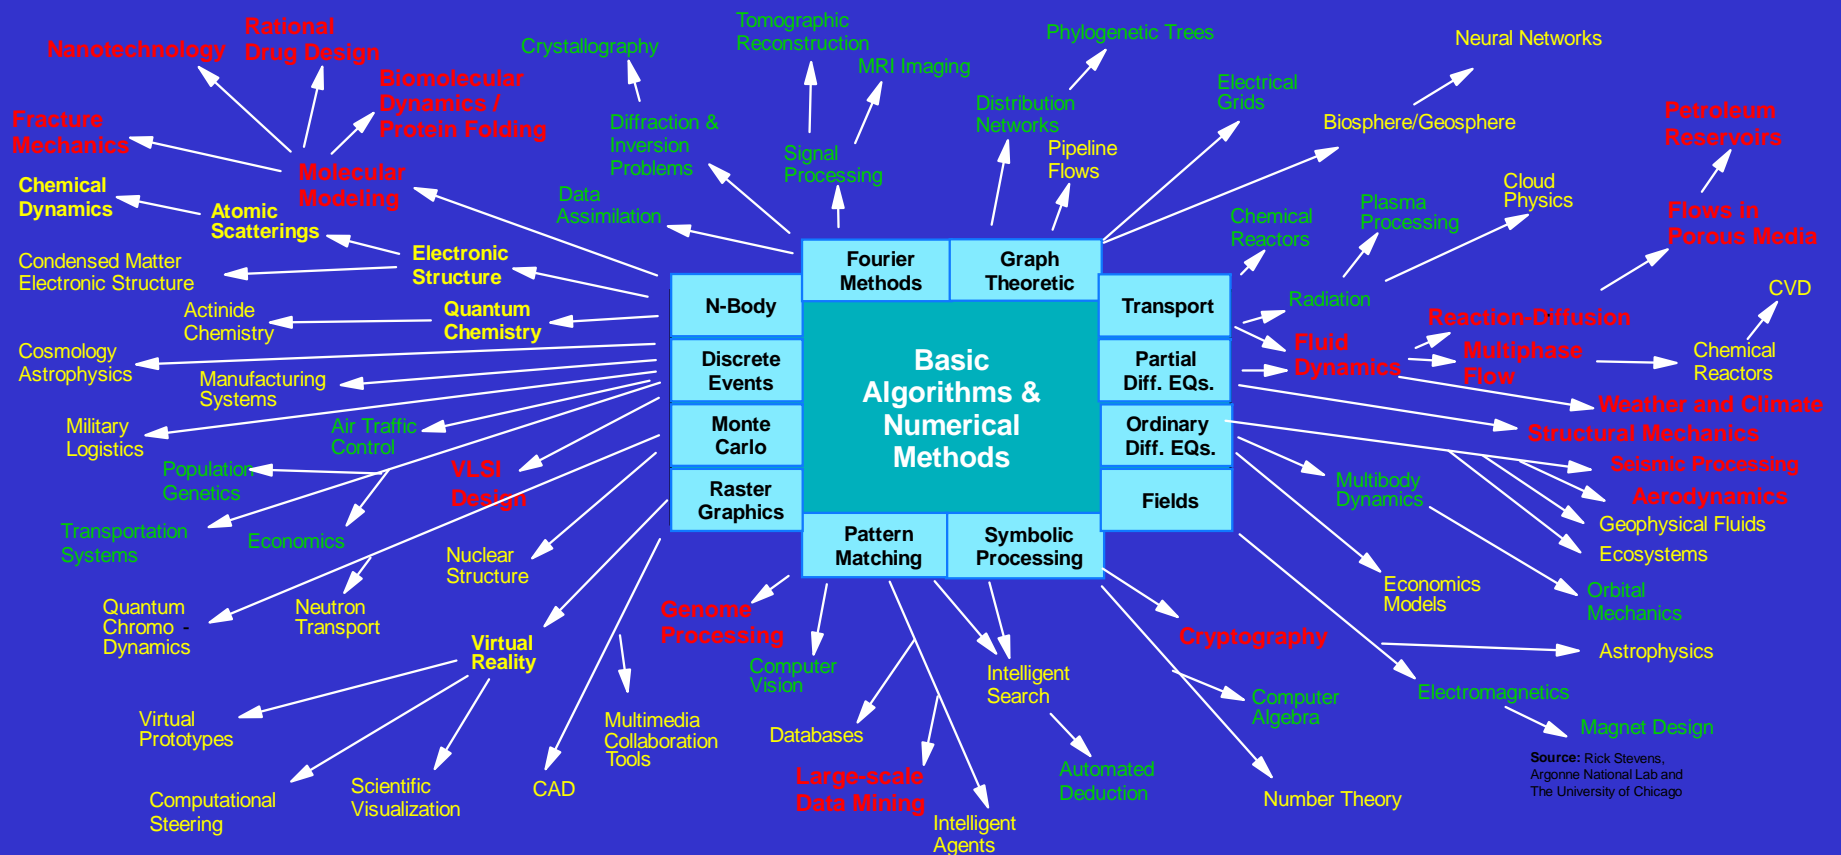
Basic Algorithms & Numerical Methods

Fourier Methods
Graph Theoretic
N-Body
Transport
Discrete Events
Partial Diff. EQs.
Monte Carlo
Ordinary Diff. EQs.
Raster Graphics
Fields
Pattern Matching
Symbolic Processing

Nanotechnology
Rational Drug Design
Biomolecular Dynamics / Protein Folding
Crystallography
Tomographic Reconstruction
MRI Imaging
Phylogenetic Trees
Neural Networks
Fracture Mechanics
Molecular Modeling
Diffraction & Inversion Problems
Signal Processing
Distribution Networks
Electrical Grids
Biosphere/Geosphere
Petroleum Reservoirs
Chemical Dynamics
Atomic Scatterings
Data Assimilation
Pipeline Flows
Chemical Reactors
Plasma Processing
Cloud Physics
Flows in Porous Media
Condensed Matter Electronic Structure
Electronic Structure
Actinide Chemistry
Quantum Chemistry
Radiation
CVD
Cosmology Astrophysics
Manufacturing Systems
Fluid Dynamics
Reaction-Diffusion
Multiphase Flow
Chemical Reactors
Military Logistics
Air Traffic Control
Weather and Climate
Population Genetics
VLSI Design
Structural Mechanics
Seismic Processing
Multibody Dynamics
Aerodynamics
Transportation Systems
Economics
Geophysical Fluids
Ecosystems
Nuclear Structure
Economics Models
Quantum Chromo - Dynamics
Neutron Transport
Orbital Mechanics
Genome Processing
Cryptography
Virtual Reality
Computer Vision
Astrophysics
Intelligent Search
Electromagnetics
Virtual Prototypes
Multimedia Collaboration Tools
Computer Algebra
Databases
Magnet Design
Computational Steering
Scientific Visualization
CAD
Large-scale Data Mining
Automated Deduction
Number Theory
Intelligent Agents

Source: Rick Stevens, Argonne National Lab and The University of Chicago